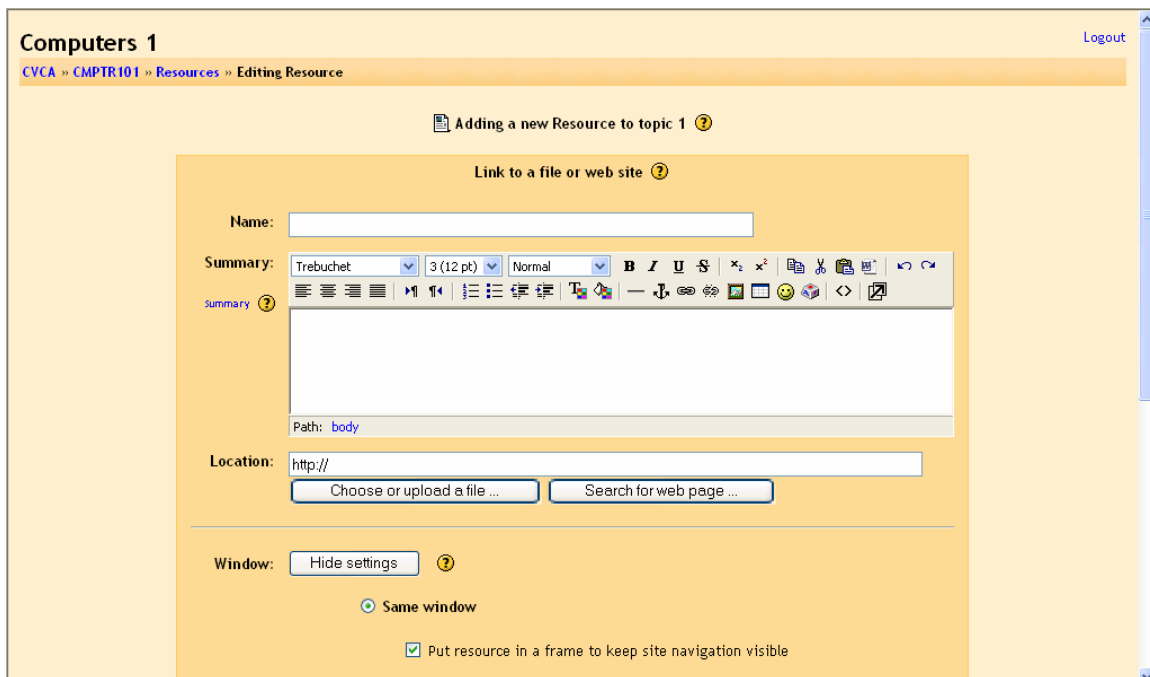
Computers 1

Logout

CVCA » CMPTR101 » Resources » Editing Resource

Adding a new Resource to topic 1

Link to a file or web site

Name:

Summary:

Summary

Trebuchet
3 (12 pt)
Normal

B I U S

Path: body

Location:

http://

Choose or upload a file ...

Search for web page ...

Window:

Hide settings

Same window

Put resource in a frame to keep site navigation visible